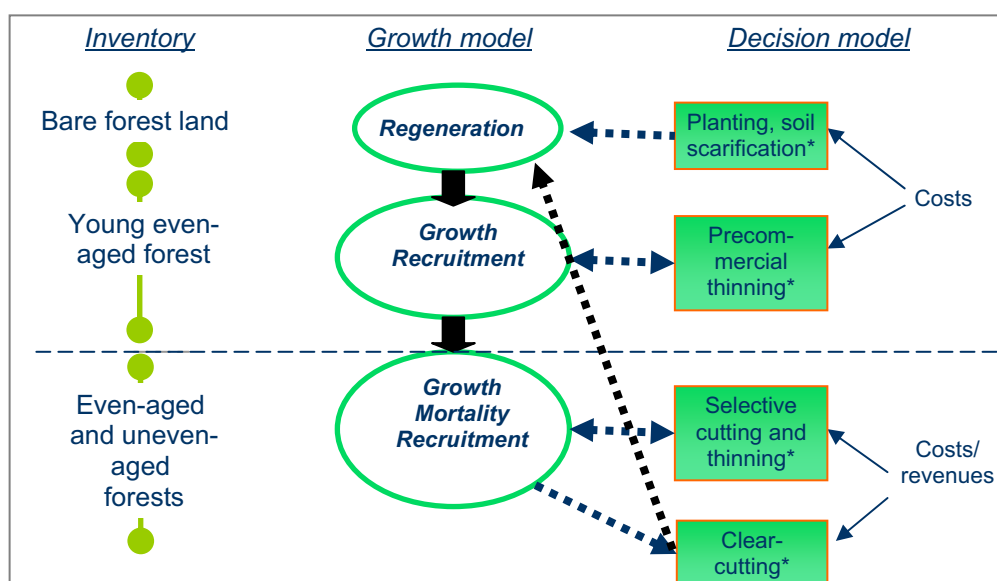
Inventory

Growth model

Decision model

Bare forest land

Young even-aged forest

Even-aged and uneven-aged forests

Regeneration

Growth Recruitment

Growth Mortality Recruitment

Planting, soil scarification*

Precommercial thinning*

Selective cutting and thinning*

Clear-cutting*

Costs

Costs/ revenues